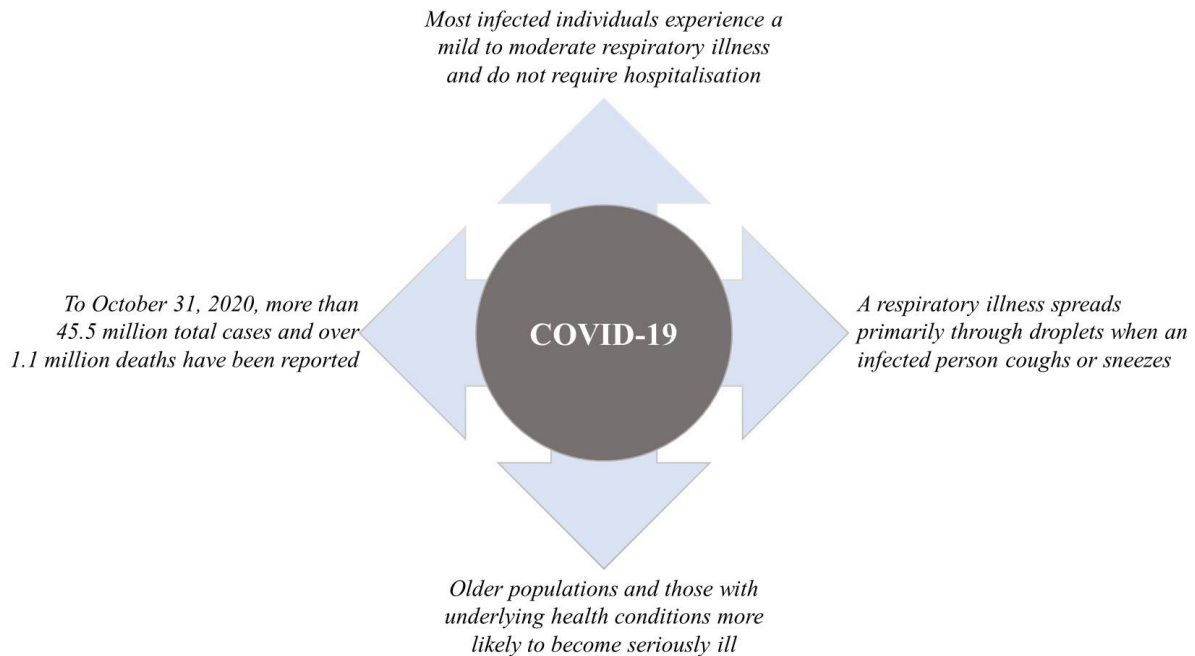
Most infected individuals experience a mild to moderate respiratory illness and do not require hospitalisation

To October 31, 2020, more than 45.5 million total cases and over 1.1 million deaths have been reported

COVID-19

A respiratory illness spreads primarily through droplets when an infected person coughs or sneezes

Older populations and those with underlying health conditions more likely to become seriously ill